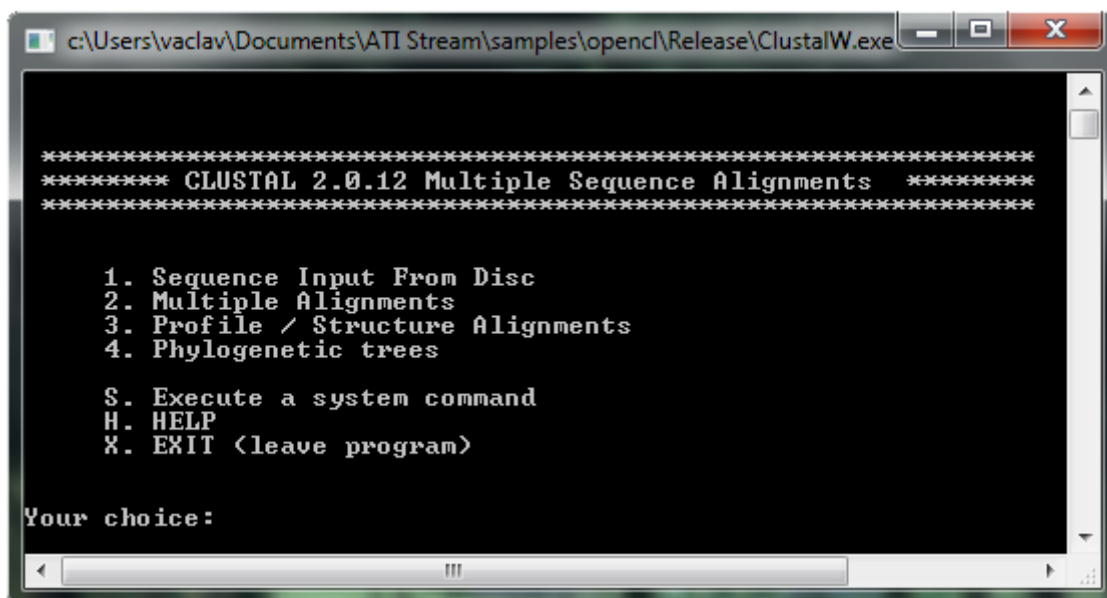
c:\Users\vaclav\Documents\ATI Stream\samples\opencl\Release\ClustalW.exe

\*\*\*\*\*\*\*\*\*\*\*\*\*\*\*\*\*\*\*\*\*\*\*\*\*\*\*\*\*\*\*\*\*\*\*\*\*\*\*\*\*\*\*\*\*\*\*\*\*\*\*\*\*\*\*\*\*\*\*\*\*\*
\*\*\*\*\*\*\*\* CLUSTAL 2.0.12 Multiple Sequence Alignments \*\*\*\*\*\*\*\*
\*\*\*\*\*\*\*\*\*\*\*\*\*\*\*\*\*\*\*\*\*\*\*\*\*\*\*\*\*\*\*\*\*\*\*\*\*\*\*\*\*\*\*\*\*\*\*\*\*\*\*\*\*\*\*\*\*\*\*\*\*\*

1. Sequence Input From Disc
2. Multiple Alignments
3. Profile / Structure Alignments
4. Phylogenetic trees

S. Execute a system command
H. HELP
X. EXIT (leave program)

Your choice: